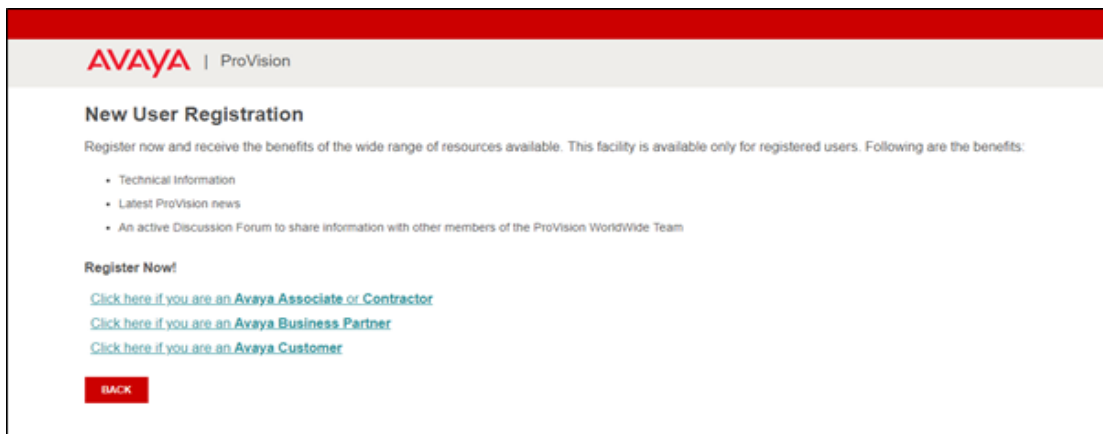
AVAYA | ProVision

New User Registration

Register now and receive the benefits of the wide range of resources available. This facility is available only for registered users. Following are the benefits:

- Technical Information
- Latest ProVision news
- An active Discussion Forum to share information with other members of the ProVision WorldWide Team

Register Now!

Click here if you are an Avaya Associate or Contractor

Click here if you are an Avaya Business Partner

Click here if you are an Avaya Customer

BACK